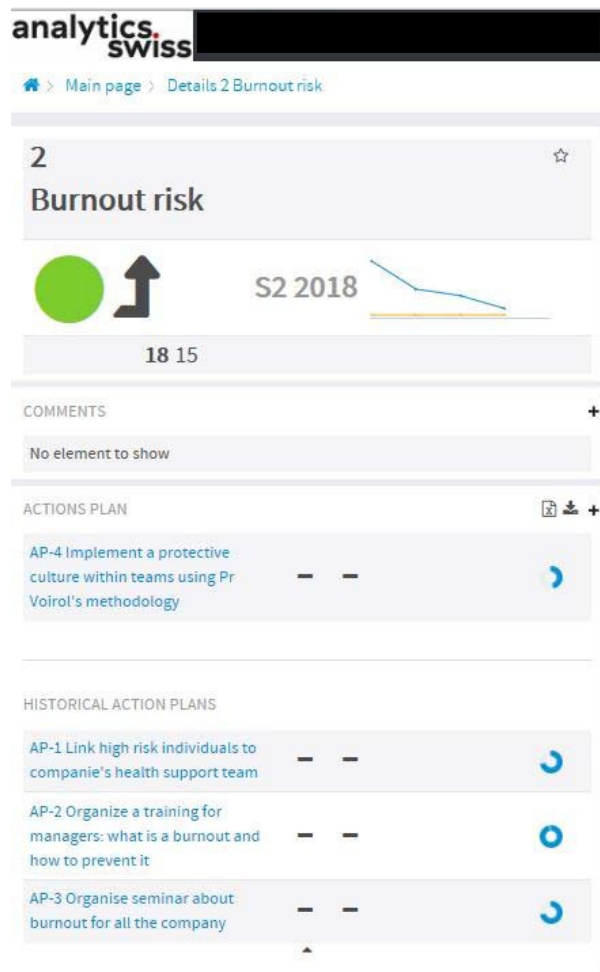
analytics.swiss

> Main page > Details 2 Burnout risk

2
Burnout risk

S2 2018

18 15

COMMENTS

No element to show

ACTIONS PLAN

AP-4 Implement a protective culture within teams using Pr Voirol's methodology – –

HISTORICAL ACTION PLANS

AP-1 Link high risk individuals to companie's health support team – –

AP-2 Organize a training for managers: what is a burnout and how to prevent it – –

AP-3 Organise seminar about burnout for all the company – –